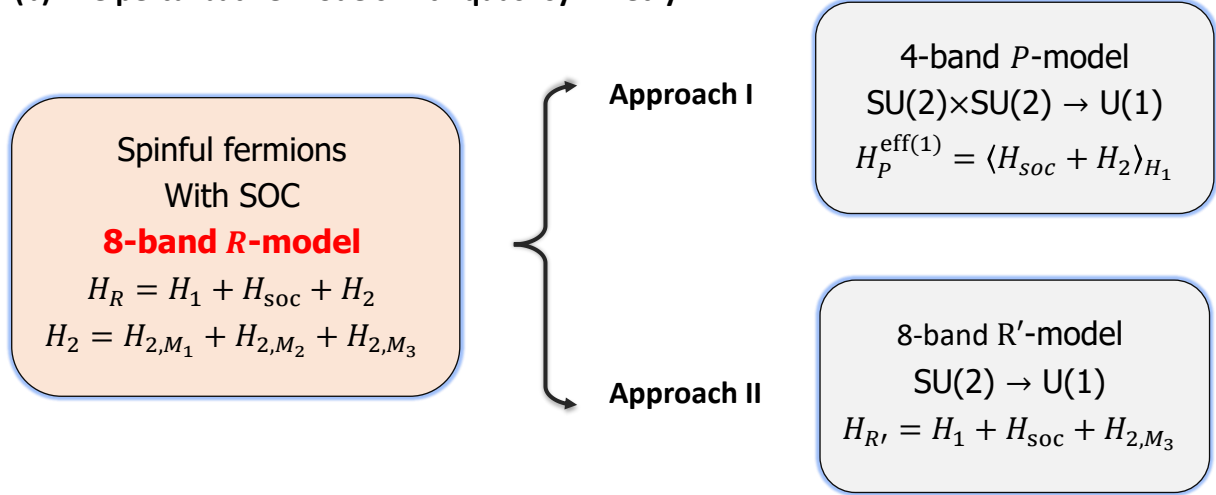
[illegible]

Spinful fermions
With SOC
8-band $R$-model
$H_R = H_1 + H_{\text{soc}} + H_2$
$H_2 = H_{2,M_1} + H_{2,M_2} + H_{2,M_3}$

Approach I

4-band $P$-model
SU(2)×SU(2) → U(1)
$H_P^{\text{eff}(1)} = \langle H_{soc} + H_2 \rangle_{H_1}$

Approach II

8-band R′-model
SU(2) → U(1)
$H_{R'} = H_1 + H_{\text{soc}} + H_{2,M_3}$